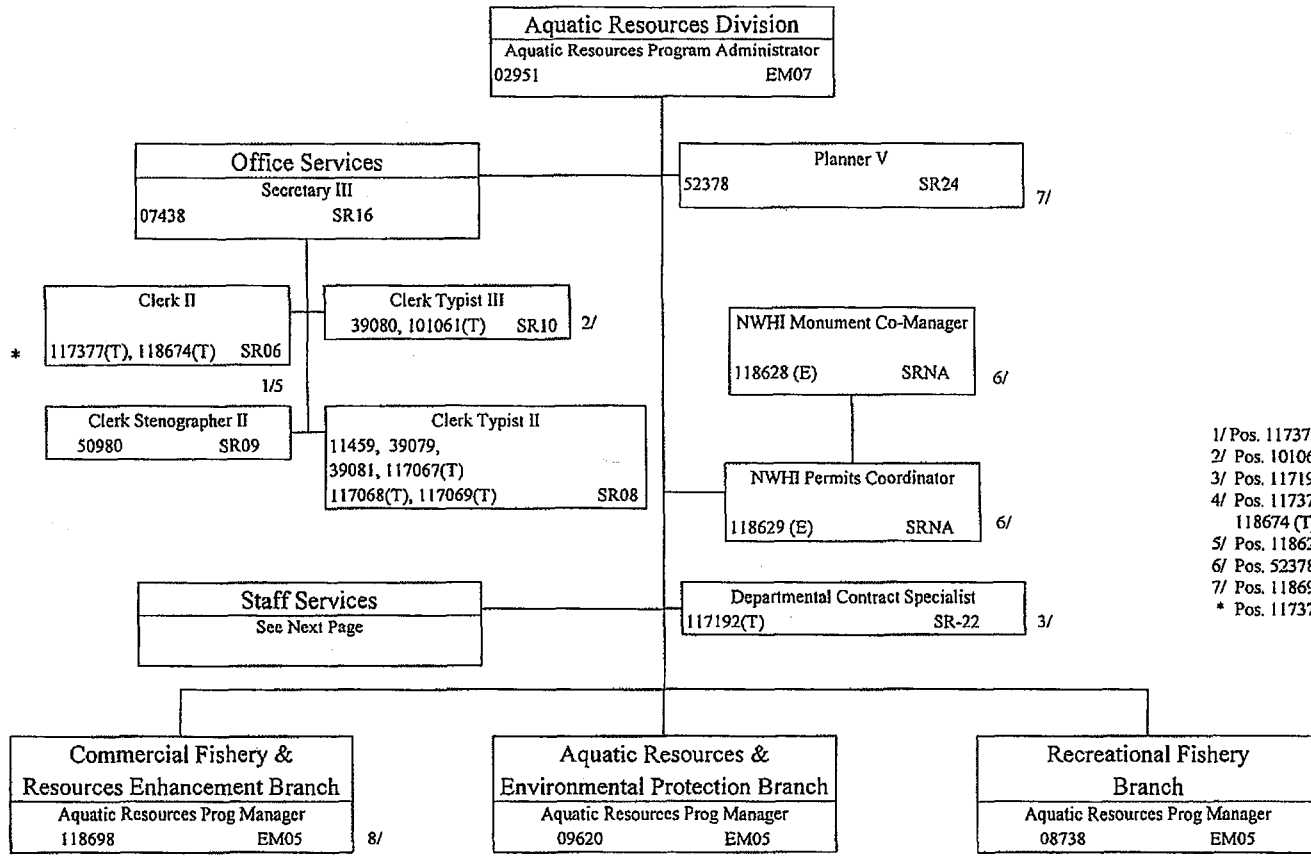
Aquatic Resources Division
Aquatic Resources Program Administrator
02951 EM07

Office Services
Secretary III
07438 SR16

Planner V
52378 SR24
7/

Clerk II
\* 117377(T), 118674(T) SR06
1/5

Clerk Typist III
39080, 101061(T) SR10
2/

Clerk Stenographer II
50980 SR09

Clerk Typist II
11459, 39079, 39081, 117067(T) 117068(T), 117069(T) SR08

NWHI Monument Co-Manager
118628 (E) SRNA
6/

NWHI Permits Coordinator
118629 (E) SRNA
6/

Staff Services
See Next Page

Departmental Contract Specialist
117192(T) SR-22
3/

Commercial Fishery & Resources Enhancement Branch
Aquatic Resources Prog Manager
118698 EM05
8/

Aquatic Resources & Environmental Protection Branch
Aquatic Resources Prog Manager
09620 EM05

Recreational Fishery Branch
Aquatic Resources Prog Manager
08738 EM05

1/ Pos. 11737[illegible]
2/ Pos. 10106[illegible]
3/ Pos. 11719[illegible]
4/ Pos. 11737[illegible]
118674 (T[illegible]
5/ Pos. 11862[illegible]
6/ Pos. 52378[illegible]
7/ Pos. 11869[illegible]
\* Pos. 11737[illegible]